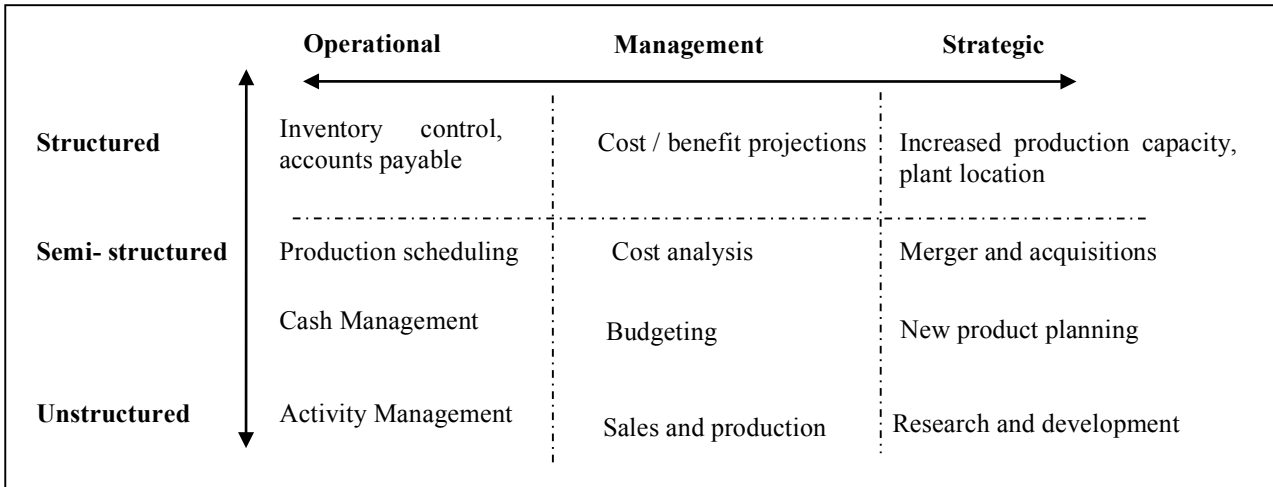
|  | Operational | Management | Strategic |
|---|---|---|---|
| Structured | Inventory control, accounts payable | Cost / benefit projections | Increased production capacity, plant location |
| Semi- structured | Production scheduling | Cost analysis | Merger and acquisitions |
|  | Cash Management | Budgeting | New product planning |
| Unstructured | Activity Management | Sales and production | Research and development |